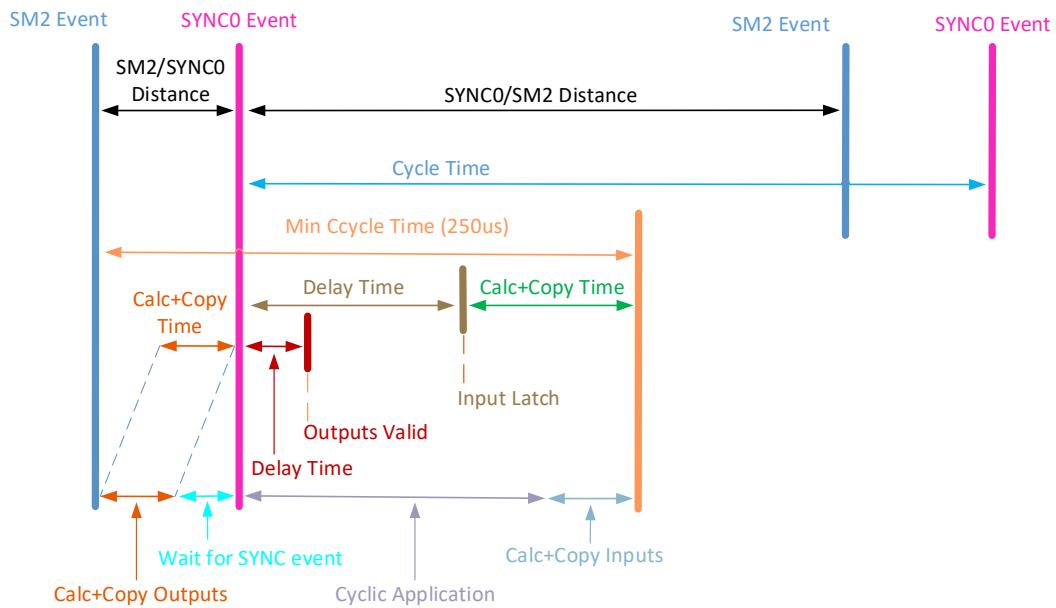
SM2 Event
SYNC0 Event
SM2 Event
SYNC0 Event
SM2/SYNC0 Distance
SYNC0/SM2 Distance
Cycle Time
Min Ccycle Time (250us)
Calc+Copy Time
Delay Time
Calc+Copy Time
Input Latch
Outputs Valid
Delay Time
Wait for SYNC event
Calc+Copy Inputs
Calc+Copy Outputs
Cyclic Application